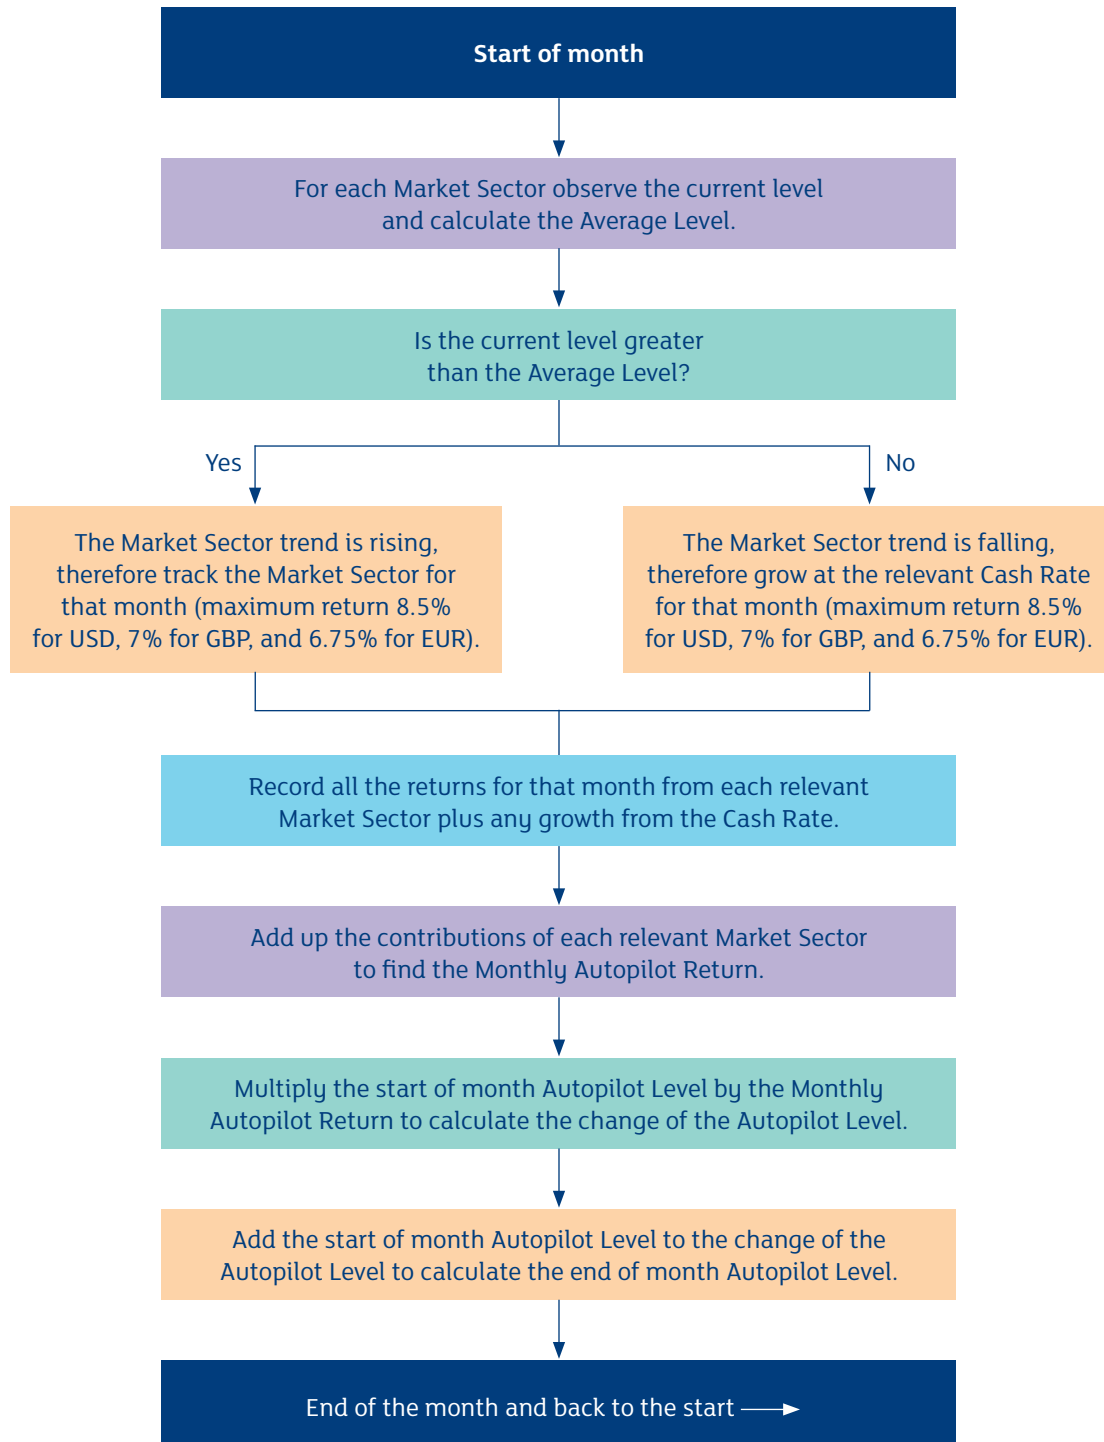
Start of month

For each Market Sector observe the current level and calculate the Average Level.

Is the current level greater than the Average Level?

Yes

No

The Market Sector trend is rising, therefore track the Market Sector for that month (maximum return 8.5% for USD, 7% for GBP, and 6.75% for EUR).

The Market Sector trend is falling, therefore grow at the relevant Cash Rate for that month (maximum return 8.5% for USD, 7% for GBP, and 6.75% for EUR).

Record all the returns for that month from each relevant Market Sector plus any growth from the Cash Rate.

Add up the contributions of each relevant Market Sector to find the Monthly Autopilot Return.

Multiply the start of month Autopilot Level by the Monthly Autopilot Return to calculate the change of the Autopilot Level.

Add the start of month Autopilot Level to the change of the Autopilot Level to calculate the end of month Autopilot Level.

End of the month and back to the start